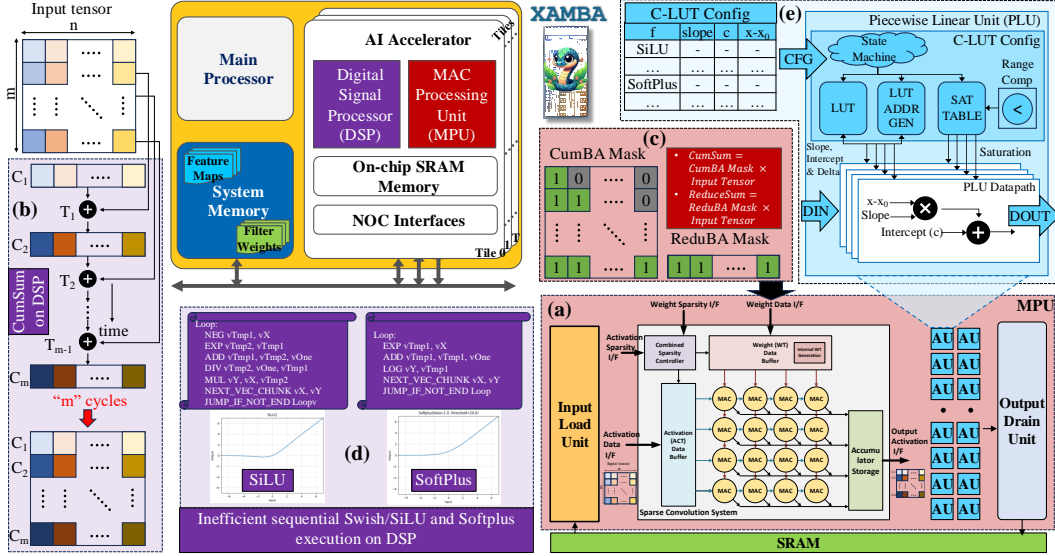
Input tensor
n
m
$C_1$
(b)
$T_1$
$C_2$
CumSum on DSP
$T_2$
time
$T_{m-1}$
$C_m$
"m" cycles
$C_1$
$C_2$
$C_m$

Main Processor
Feature Maps
System Memory
Filter Weights
AI Accelerator
Tiles
Digital Signal Processor (DSP)
MAC Processing Unit (MPU)
On-chip SRAM Memory
NOC Interfaces
Tile 0
1
T

XAMBA

| f | slope | c | x-x$_0$ |
|---|---|---|---|
| SiLU | ... | ... | ... |
| ... | ... | ... | ... |
| SoftPlus | ... | ... | ... |
| ... | ... | ... | ... |

C-LUT Config

(c)
CumBA Mask
1 0 .... 0
1 1 .... 0
1 1 .... 1
CumSum = CumBA Mask × Input Tensor
ReduceSum = ReduBA Mask × Input Tensor
ReduBA Mask
1 1 .... 1

(e)
Piecewise Linear Unit (PLU)
C-LUT Config
CFG
State Machine
Range Comp
LUT
LUT ADDR GEN
SAT TABLE
Slope, Intercept & Delta
Saturation
PLU Datapath
DIN
x-x$_0$
Slope
Intercept (c)
DOUT

Loop:
NEG vTmp1, vX
EXP vTmp2, vTmp1
ADD vTmp1, vTmp2, vOne
DIV vTmp2, vOne, vTmp1
MUL vY, vX, vTmp2
NEXT_VEC_CHUNK vX, vY
JUMP_IF_NOT_END Loopv

Loop:
EXP vTmp1, vX
ADD vTmp1, vTmp1, vOne
LOG vY, vTmp1
NEXT_VEC_CHUNK vX, vY
JUMP_IF_NOT_END Loop

SiLU
(d)
SoftPlus
Inefficient sequential Swish/SiLU and Softplus execution on DSP

(a)
MPU
Weight Sparsity I/F
Weight Data I/F
Activation Sparsity I/F
Combined Sparsity Controller
Weight (WT) Data Buffer
Input Load Unit
Activation Data I/F
Activation (ACT) Data Buffer
MAC
Accumulator Storage
Output Activation I/F
Sparse Convolution System
AU
Output Drain Unit
SRAM